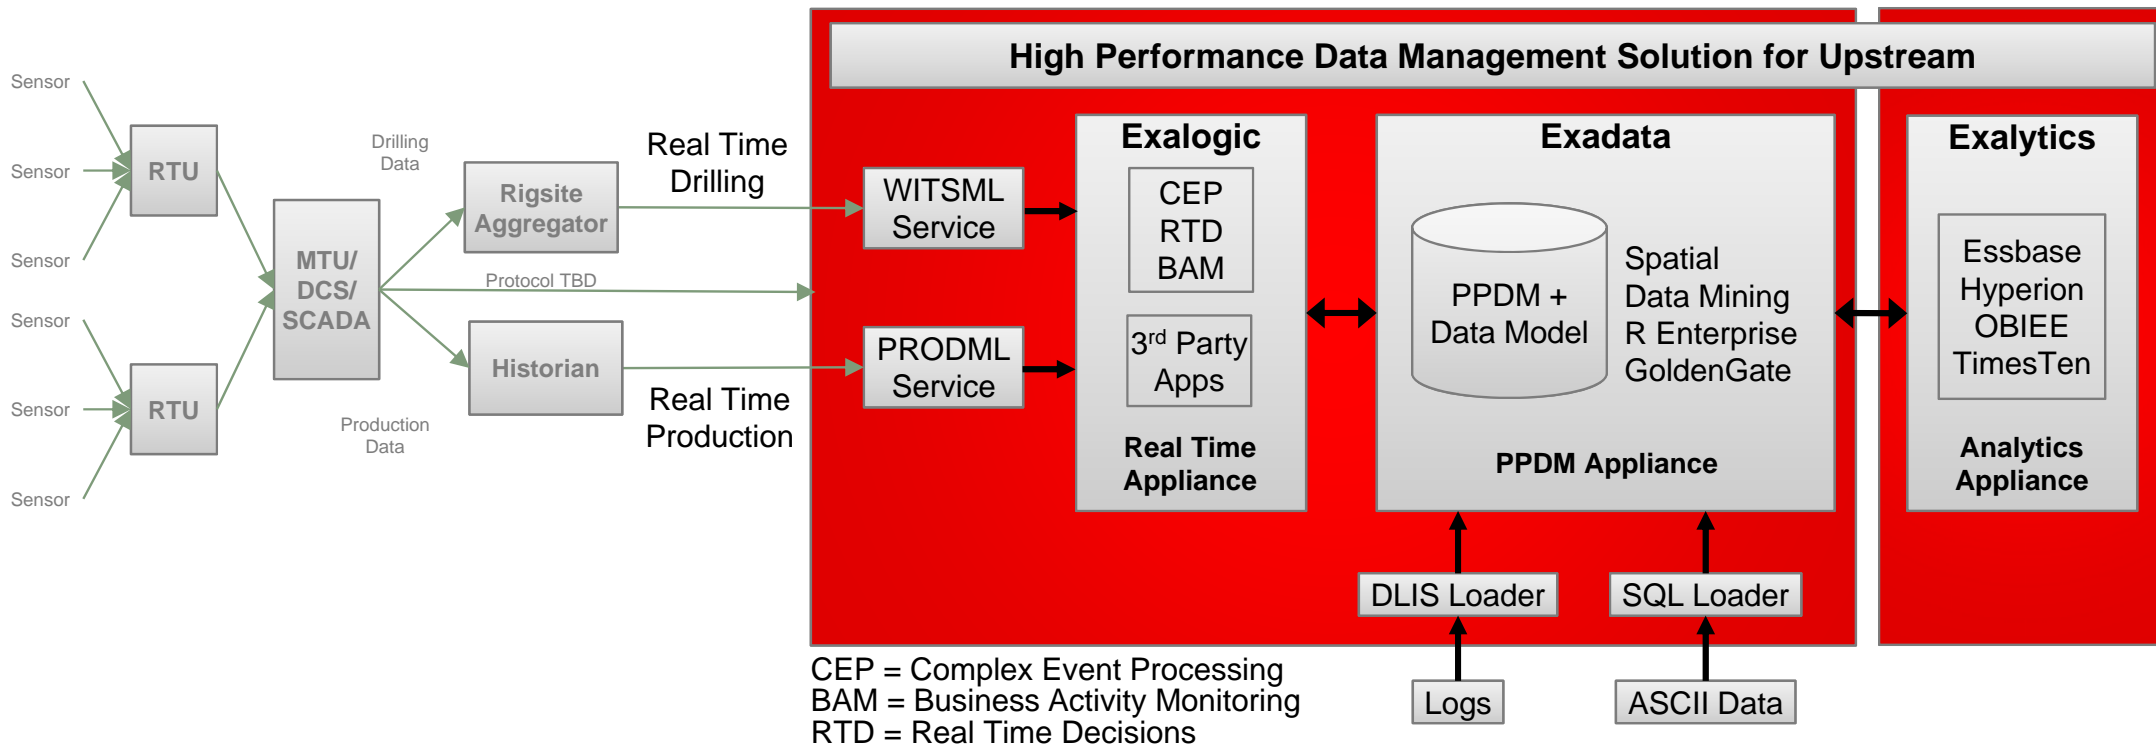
Sensor

Sensor

Sensor

Sensor

Sensor

Sensor

RTU

RTU

MTU/ DCS/ SCADA

Drilling Data

Production Data

Rigsite Aggregator

Protocol TBD

Historian

Real Time Drilling

Real Time Production

High Performance Data Management Solution for Upstream

WITSML Service

PRODML Service

Exalogic

CEP RTD BAM

$3^{rd}$ Party Apps

Real Time Appliance

Exadata

PPDM + Data Model

Spatial
Data Mining
R Enterprise
GoldenGate

PPDM Appliance

Exalytics

Essbase
Hyperion
OBIEE
TimesTen

Analytics Appliance

DLIS Loader

SQL Loader

Logs

ASCII Data

CEP = Complex Event Processing
BAM = Business Activity Monitoring
RTD = Real Time Decisions